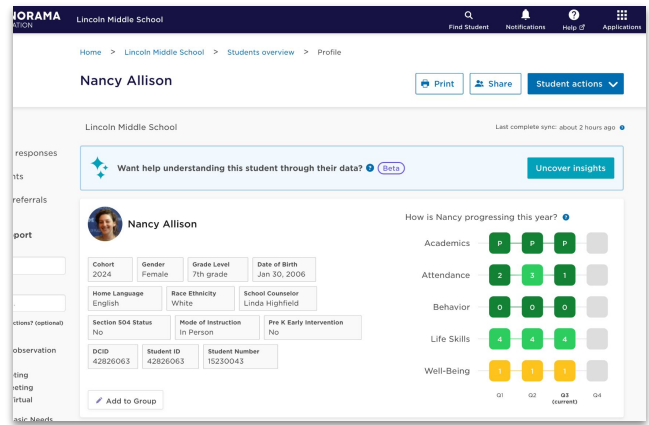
NORAMA
ATION

Lincoln Middle School

Find Student Notifications Help Applications

Home > Lincoln Middle School > Students overview > Profile

Nancy Allison

Print Share Student actions

responses
nts
referrals
port
ctions? (optional)
observation
ting
neting
irtual
asic Needs

Lincoln Middle School

Last complete sync: about 2 hours ago

Want help understanding this student through their data? Beta

Uncover insights

Nancy Allison

| Cohort 2024 | Gender Female | Grade Level 7th grade | Date of Birth Jan 30, 2006 |
|---|---|---|---|

| Home Language English | Race Ethnicity White | School Counselor Linda Highfield |
|---|---|---|

| Section 504 Status No | Mode of Instruction In Person | Pre K Early Intervention No |
|---|---|---|

| DCID 42826063 | Student ID 42826063 | Student Number 15230043 |
|---|---|---|

Add to Group

How is Nancy progressing this year?

| | Q1 | Q2 | Q3 (current) | Q4 |
|---|---|---|---|---|
| Academics | P | P | P | |
| Attendance | 2 | 3 | 1 | |
| Behavior | 0 | 0 | 0 | |
| Life Skills | 4 | 4 | 4 | |
| Well-Being | 1 | 1 | 1 | |